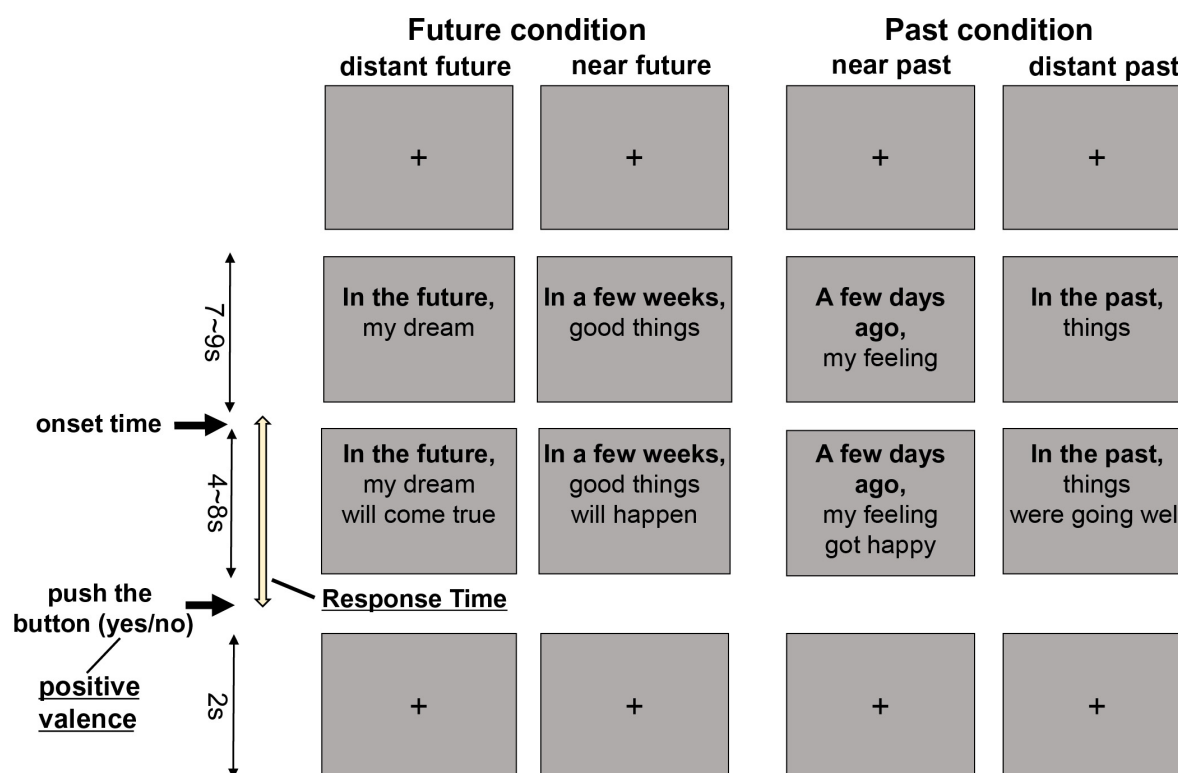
Future condition
distant future
near future

Past condition
near past
distant past

+
+
+
+

7~9s

In the future, my dream

In a few weeks, good things

A few days ago, my feeling

In the past, things

onset time

4~8s

In the future, my dream will come true

In a few weeks, good things will happen

A few days ago, my feeling got happy

In the past, things were going wel

push the button (yes/no)

Response Time

positive valence

2s

+
+
+
+